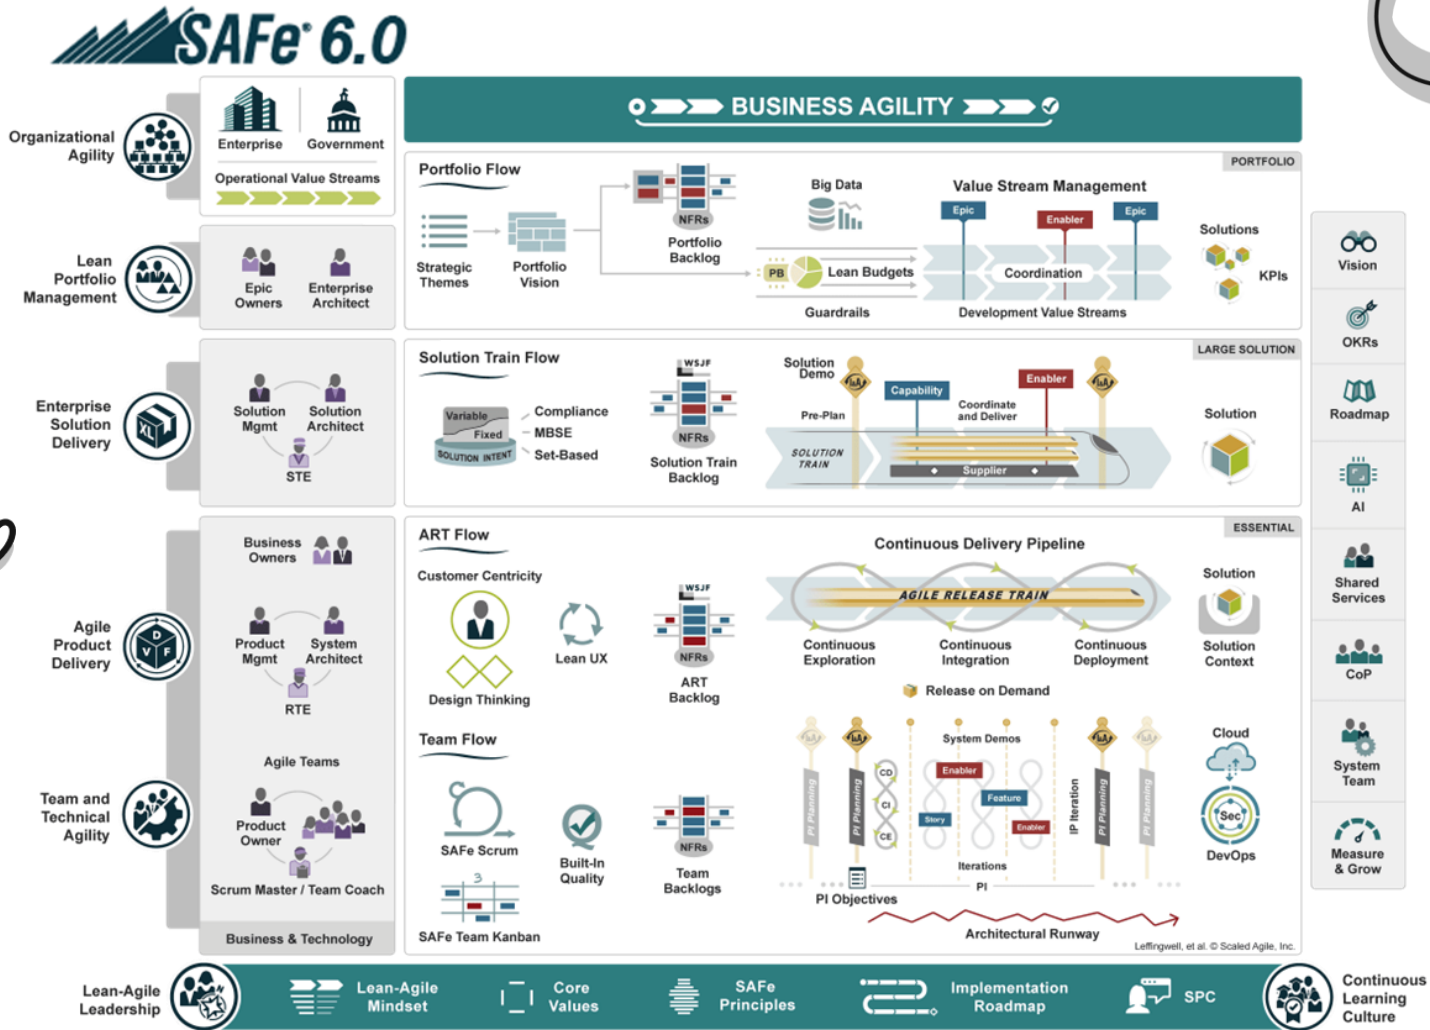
SAFe® 6.0

Organizational Agility
Enterprise
Government
Operational Value Streams

BUSINESS AGILITY

PORTFOLIO
Portfolio Flow
Strategic Themes
Portfolio Vision
NFRs
Portfolio Backlog
Big Data
Value Stream Management
Epic
Enabler
Epic
PB
Lean Budgets
Coordination
Guardrails
Development Value Streams
Solutions
KPIs

Lean Portfolio Management
Epic Owners
Enterprise Architect

Enterprise Solution Delivery
Solution Mgmt
Solution Architect
STE

LARGE SOLUTION
Solution Train Flow
Variable
Fixed
SOLUTION INTENT
Compliance
MBSE
Set-Based
WSJF
NFRs
Solution Train Backlog
Solution Demo
Pre-Plan
Capability
Coordinate and Deliver
Enabler
SOLUTION TRAIN
Supplier
Solution

Vision
OKRs
Roadmap
AI
Shared Services
CoP
System Team
Measure & Grow

Business Owners
Product Mgmt
System Architect
RTE
Agile Product Delivery

ESSENTIAL
ART Flow
Customer Centricity
Design Thinking
Lean UX
WSJF
NFRs
ART Backlog
Continuous Delivery Pipeline
AGILE RELEASE TRAIN
Continuous Exploration
Continuous Integration
Continuous Deployment
Solution
Solution Context
Release on Demand

Agile Teams
Product Owner
Scrum Master / Team Coach
Team and Technical Agility
Business & Technology

Team Flow
SAFe Scrum
Built-In Quality
NFRs
Team Backlogs
SAFe Team Kanban
PI Planning
PI Planning
CD
CI
CE
System Demos
Enabler
Feature
Story
Enabler
Iterations
IP Iteration
PI Planning
PI Planning
PI
PI Objectives
Architectural Runway
Cloud
Sec
DevOps
Leffingwell, et al. © Scaled Agile, Inc.

Lean-Agile Leadership
Lean-Agile Mindset
Core Values
SAFe Principles
Implementation Roadmap
SPC
Continuous Learning Culture